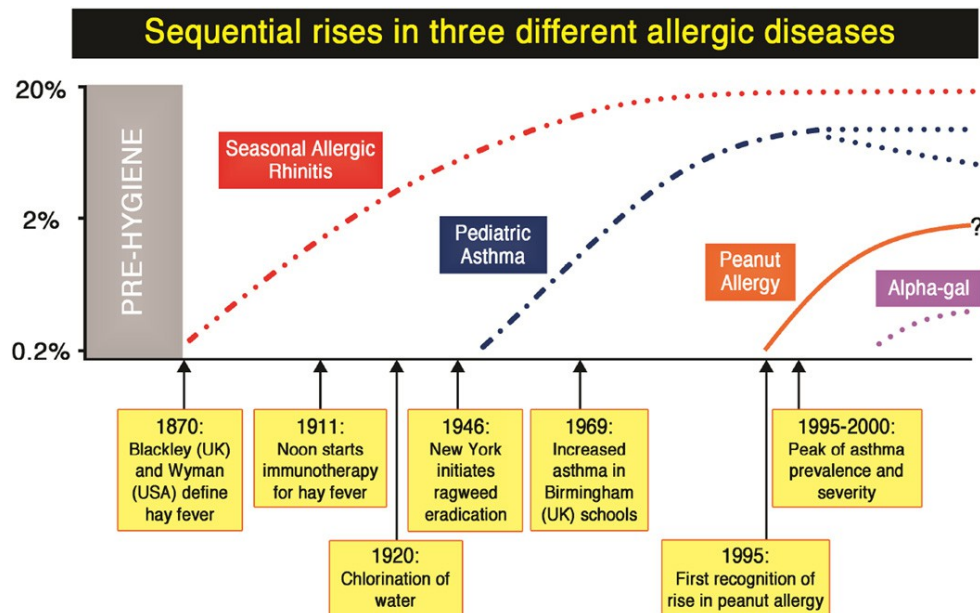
Sequential rises in three different allergic diseases

20%

2%

0.2%

PRE-HYGIENE

Seasonal Allergic Rhinitis

Pediatric Asthma

Peanut Allergy

?

Alpha-gal

1870: Blackley (UK) and Wyman (USA) define hay fever

1911: Noon starts immunotherapy for hay fever

1920: Chlorination of water

1946: New York initiates ragweed eradication

1969: Increased asthma in Birmingham (UK) schools

1995: First recognition of rise in peanut allergy

1995-2000: Peak of asthma prevalence and severity